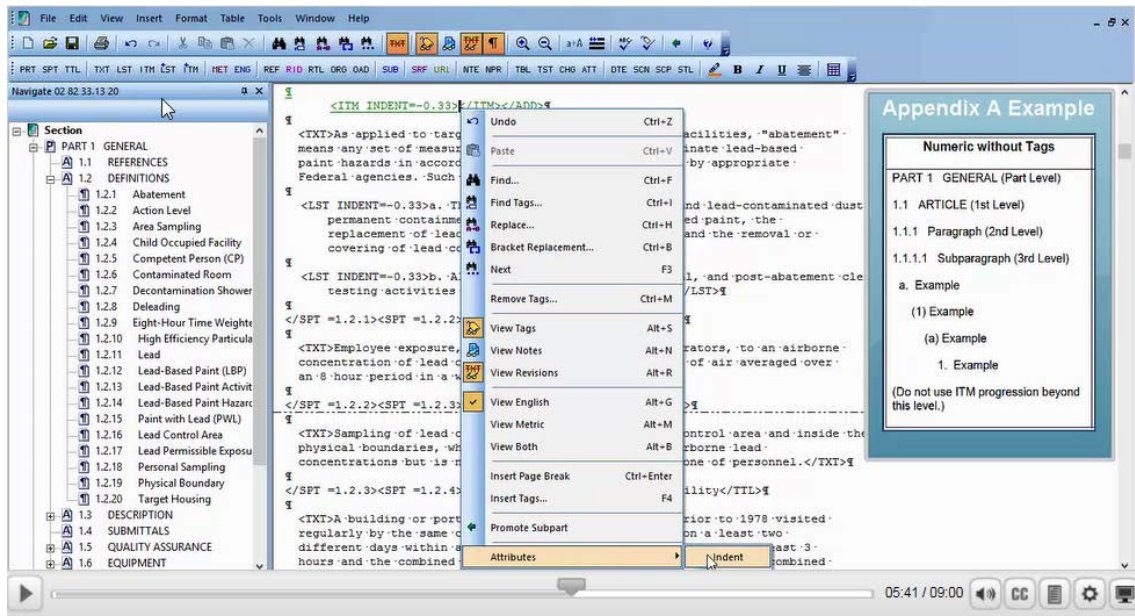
File Edit View Insert Format Table Tools Window Help

PRT SPT TTL TXT LST ITM ĪST ĪTM MET ENG REF RID RTL ORG OAD SUB SRF URL NTE NPR TBL TST CHG ATT DTE SCN SCP STL B I U

Navigate 02 82 33.13 20

Section
PART 1 GENERAL
1.1 REFERENCES
1.2 DEFINITIONS
1.2.1 Abatement
1.2.2 Action Level
1.2.3 Area Sampling
1.2.4 Child Occupied Facility
1.2.5 Competent Person (CP)
1.2.6 Contaminated Room
1.2.7 Decontamination Shower
1.2.8 Deleading
1.2.9 Eight-Hour Time Weighte
1.2.10 High Efficiency Particula
1.2.11 Lead
1.2.12 Lead-Based Paint (LBP)
1.2.13 Lead-Based Paint Activit
1.2.14 Lead-Based Paint Hazarc
1.2.15 Paint with Lead (PWL)
1.2.16 Lead Control Area
1.2.17 Lead Permissible Exposu
1.2.18 Personal Sampling
1.2.19 Physical Boundary
1.2.20 Target Housing
1.3 DESCRIPTION
1.4 SUBMITTALS
1.5 QUALITY ASSURANCE
1.6 EQUIPMENT

<ITM INDENT=-0.33></ITM></ADD>¶
<TXT>As applied to targ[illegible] facilities, "abatement" means any set of measur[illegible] inate lead-based paint hazards in accord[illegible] by appropriate Federal agencies. Such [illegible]
<LST INDENT=-0.33>a. T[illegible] nd lead-contaminated dust permanent containme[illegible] ed paint, the replacement of lea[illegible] and the removal or covering of lead c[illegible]
<LST INDENT=-0.33>b. A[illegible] l, and post-abatement cle testing activities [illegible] /LST>¶
</SPT =1.2.1><SPT =1.2.2>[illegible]
<TXT>Employee exposure,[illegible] rators, to an airborne concentration of lead c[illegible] of air averaged over an 8 hour period in a w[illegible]
</SPT =1.2.2><SPT =1.2.3>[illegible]
<TXT>Sampling of lead c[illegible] ontrol area and inside the physical boundaries, wh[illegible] rborne lead concentrations but is n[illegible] one of personnel.</TXT>¶
</SPT =1.2.3><SPT =1.2.4>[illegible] ility</TTL>¶
<TXT>A building or port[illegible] rior to 1978 visited regularly by the same c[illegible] n a least two different days within a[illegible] ast 3 hours and the combined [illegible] combined

Undo Ctrl+Z
Paste Ctrl+V
Find... Ctrl+F
Find Tags... Ctrl+I
Replace... Ctrl+H
Bracket Replacement... Ctrl+B
Next F3
Remove Tags... Ctrl+M
View Tags Alt+S
View Notes Alt+N
View Revisions Alt+R
View English Alt+G
View Metric Alt+M
View Both Alt+B
Insert Page Break Ctrl+Enter
Insert Tags... F4
Promote Subpart
Attributes
Indent

Appendix A Example
Numeric without Tags
PART 1 GENERAL (Part Level)
1.1 ARTICLE (1st Level)
1.1.1 Paragraph (2nd Level)
1.1.1.1 Subparagraph (3rd Level)
a. Example
(1) Example
(a) Example
1. Example
(Do not use ITM progression beyond this level.)

05:41 / 09:00 CC